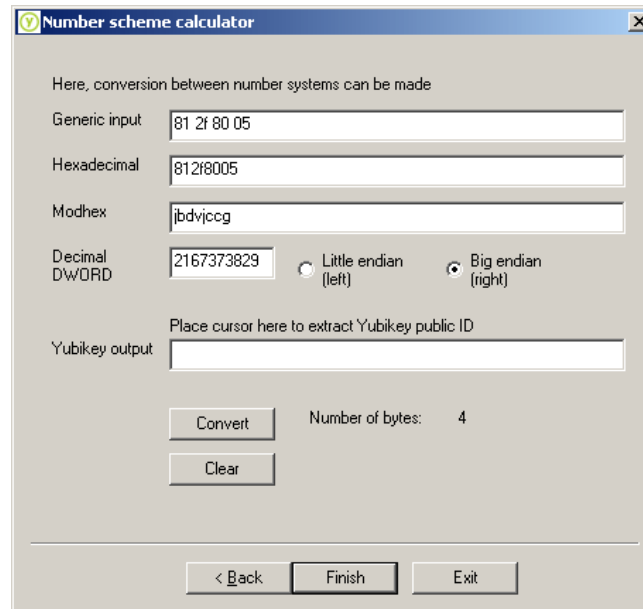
Number scheme calculator

Here, conversion between number systems can be made

Generic input 81 2f 80 05

Hexadecimal 812f8005

Modhex jbdvjccg

Decimal DWORD 2167373829 Little endian (left) Big endian (right)

Place cursor here to extract Yubikey public ID

Yubikey output

Convert

Number of bytes: 4

Clear

< Back Finish Exit